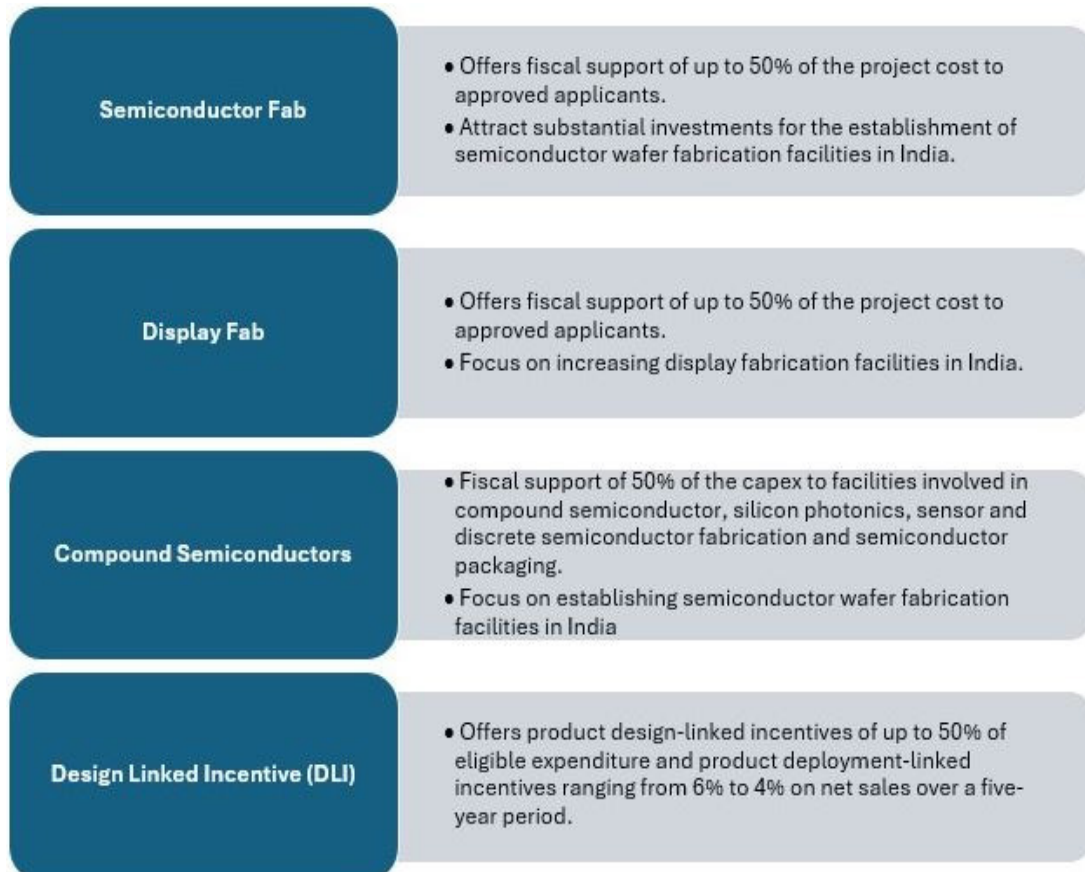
Semiconductor Fab

• Offers fiscal support of up to 50% of the project cost to approved applicants.
• Attract substantial investments for the establishment of semiconductor wafer fabrication facilities in India.

Display Fab

• Offers fiscal support of up to 50% of the project cost to approved applicants.
• Focus on increasing display fabrication facilities in India.

Compound Semiconductors

• Fiscal support of 50% of the capex to facilities involved in compound semiconductor, silicon photonics, sensor and discrete semiconductor fabrication and semiconductor packaging.
• Focus on establishing semiconductor wafer fabrication facilities in India

Design Linked Incentive (DLI)

• Offers product design-linked incentives of up to 50% of eligible expenditure and product deployment-linked incentives ranging from 6% to 4% on net sales over a five-year period.